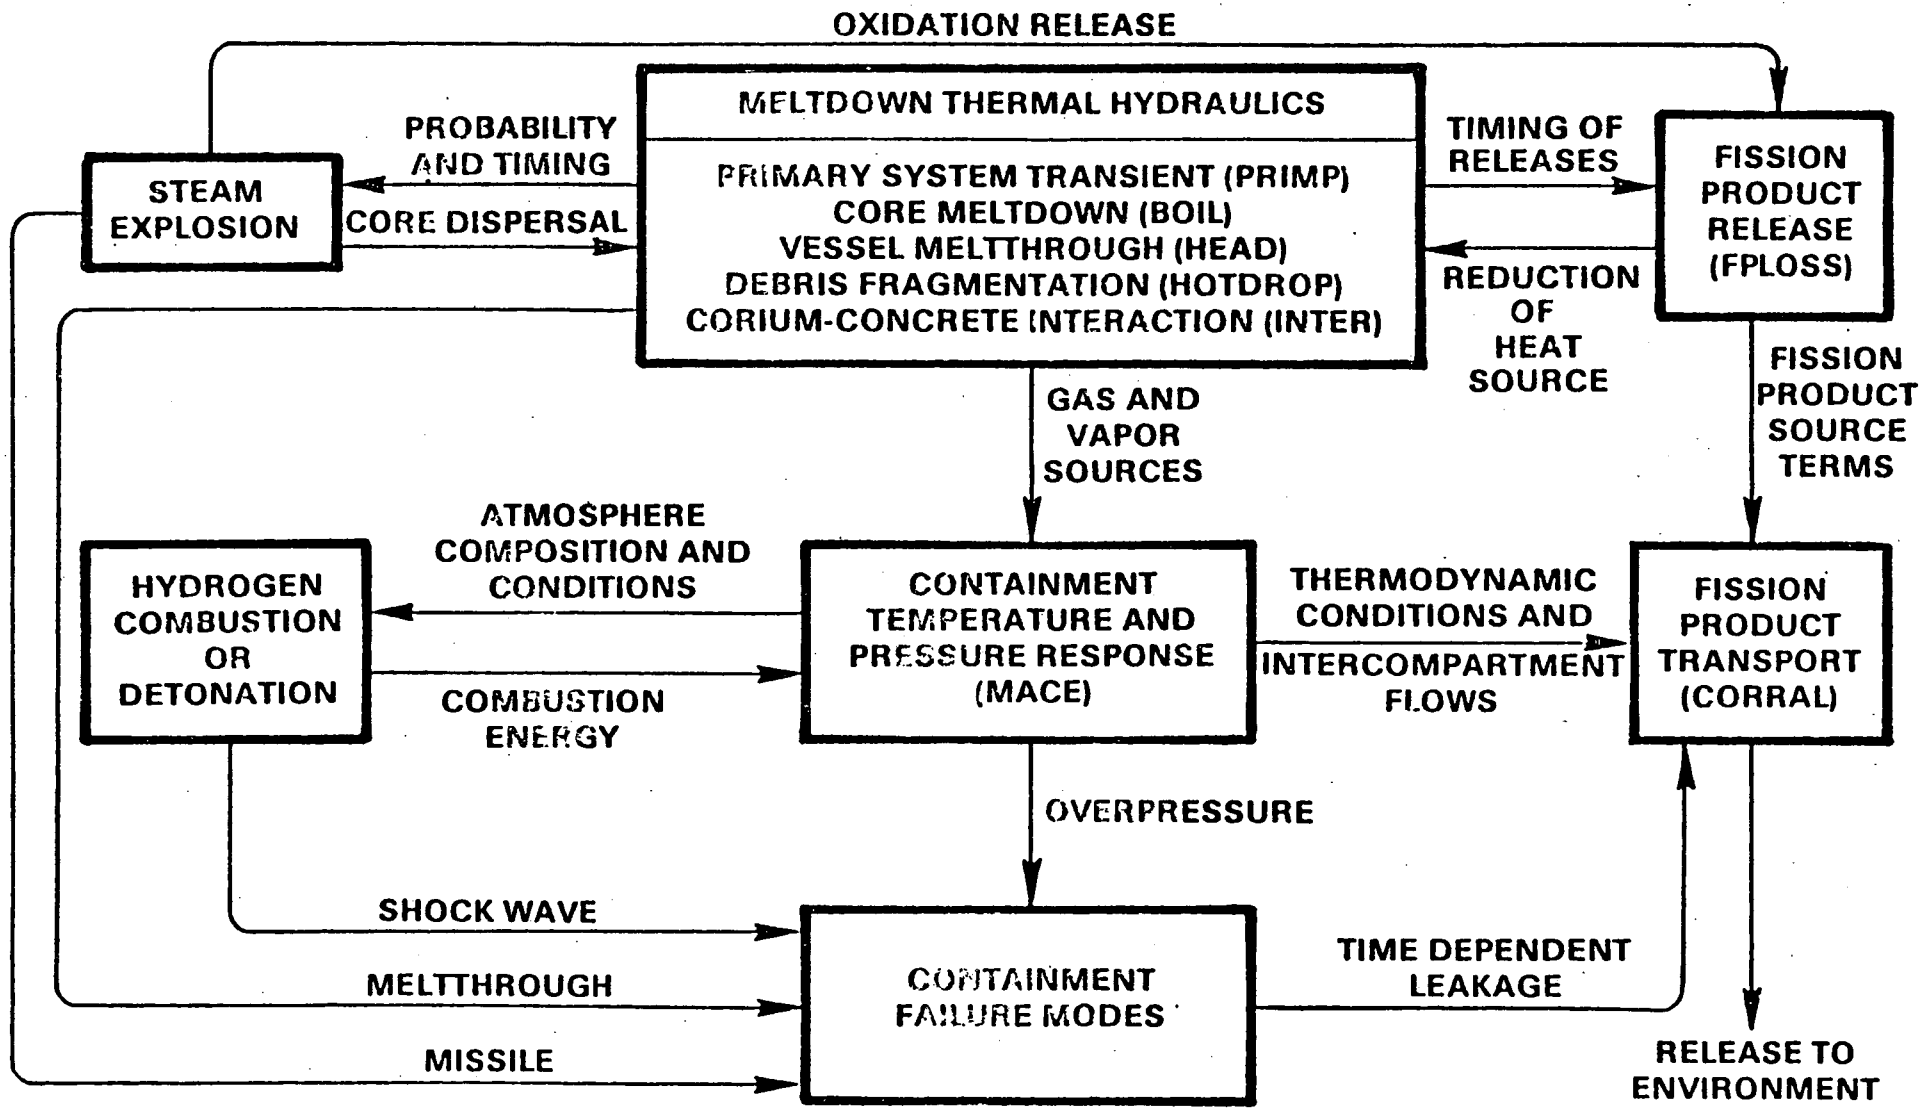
OXIDATION RELEASE

MELTDOWN THERMAL HYDRAULICS

PRIMARY SYSTEM TRANSIENT (PRIMP)
CORE MELTDOWN (BOIL)
VESSEL MELTTHROUGH (HEAD)
DEBRIS FRAGMENTATION (HOTDROP)
CORIUM-CONCRETE INTERACTION (INTER)

PROBABILITY AND TIMING

STEAM EXPLOSION

CORE DISPERSAL

TIMING OF RELEASES

FISSION PRODUCT RELEASE (FPLOSS)

REDUCTION OF HEAT SOURCE

FISSION PRODUCT SOURCE TERMS

GAS AND VAPOR SOURCES

ATMOSPHERE COMPOSITION AND CONDITIONS

HYDROGEN COMBUSTION OR DETONATION

COMBUSTION ENERGY

CONTAINMENT TEMPERATURE AND PRESSURE RESPONSE (MACE)

THERMODYNAMIC CONDITIONS AND INTERCOMPARTMENT FLOWS

FISSION PRODUCT TRANSPORT (CORRAL)

OVERPRESSURE

SHOCK WAVE

MELTTHROUGH

MISSILE

CONTAINMENT FAILURE MODES

TIME DEPENDENT LEAKAGE

RELEASE TO ENVIRONMENT